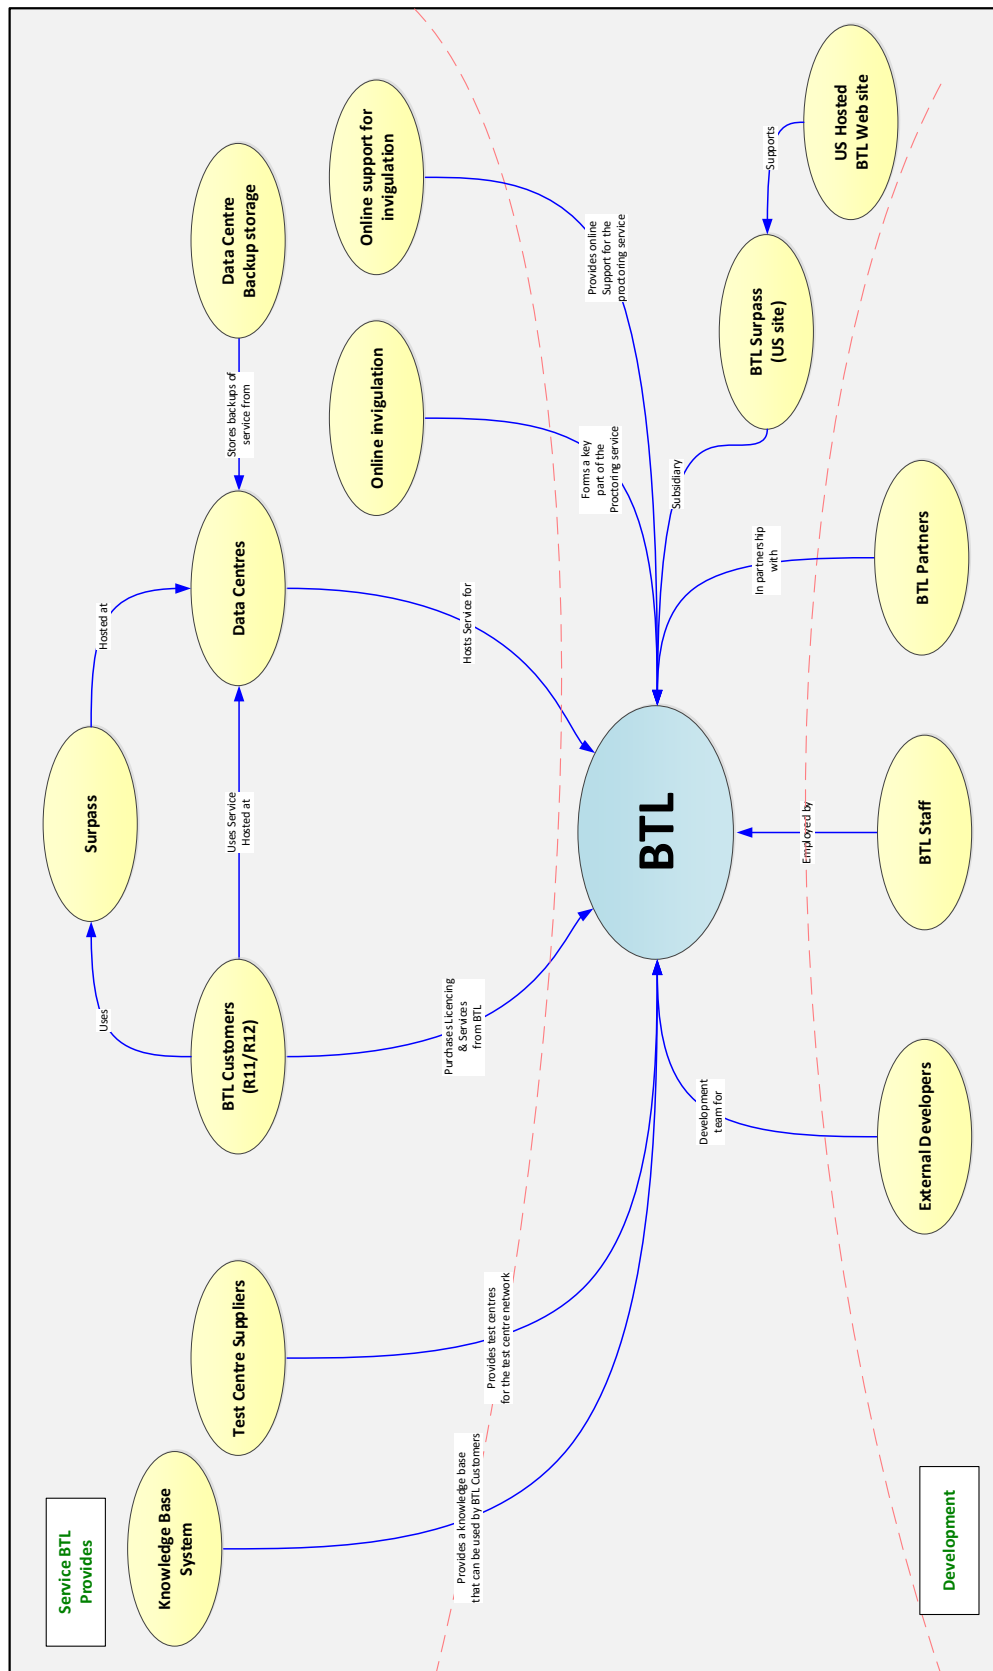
Online support for invigulation

Data Centre Backup storage

US Hosted BTL Web site

Supports

Provides online Support for the proctoring service

BTL Surpass (US site)

Stores backups of service from

Online invigulation

Forms a key part of the Proctoring service

Subsidiary

In partnership with

BTL Partners

Hosted at

Data Centres

Hosts Service for

Surpass

Uses Service Hosted at

BTL

Employed by

BTL Staff

Uses

BTL Customers (R11/R12)

Purchases Licencing & Services from BTL

Development team for

External Developers

Test Centre Suppliers

Provides test centres for the test centre network

Knowledge Base System

Provides a knowledge base that can be used by BTL Customers

Service BTL Provides

Development